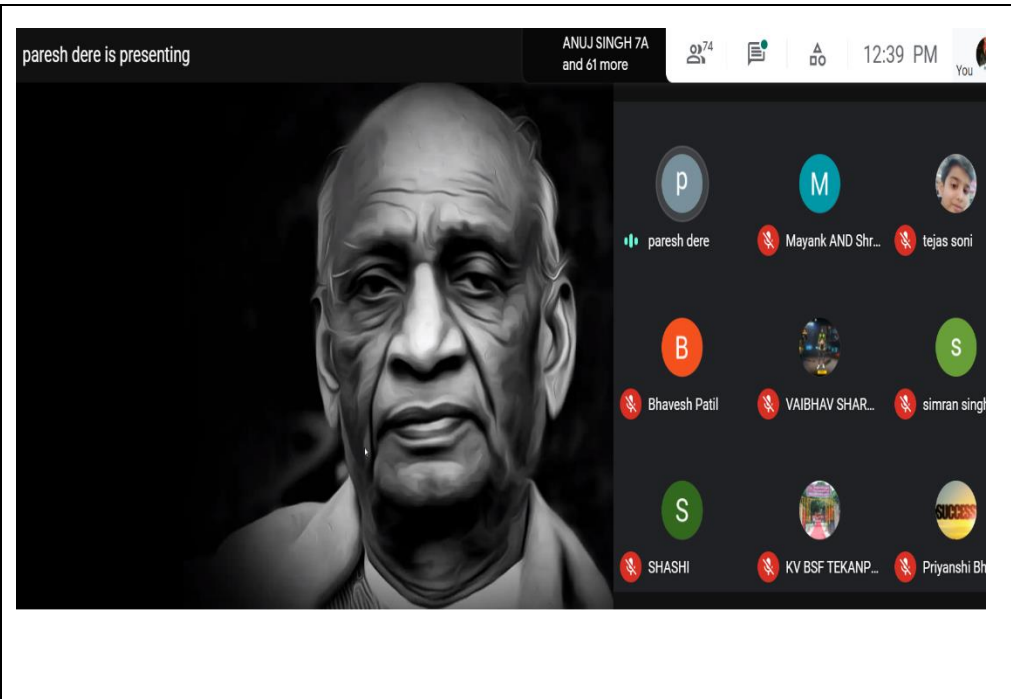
paresh dere is presenting

ANUJ SINGH 7A
and 61 more

74

12:39 PM

You

p

paresh dere

M

Mayank AND Shr...

tejas soni

B

Bhavesh Patil

VAIBHAV SHAR...

S

simran singh

S

SHASHI

KV BSF TEKANP...

SUCCESS

Priyanshi Bh